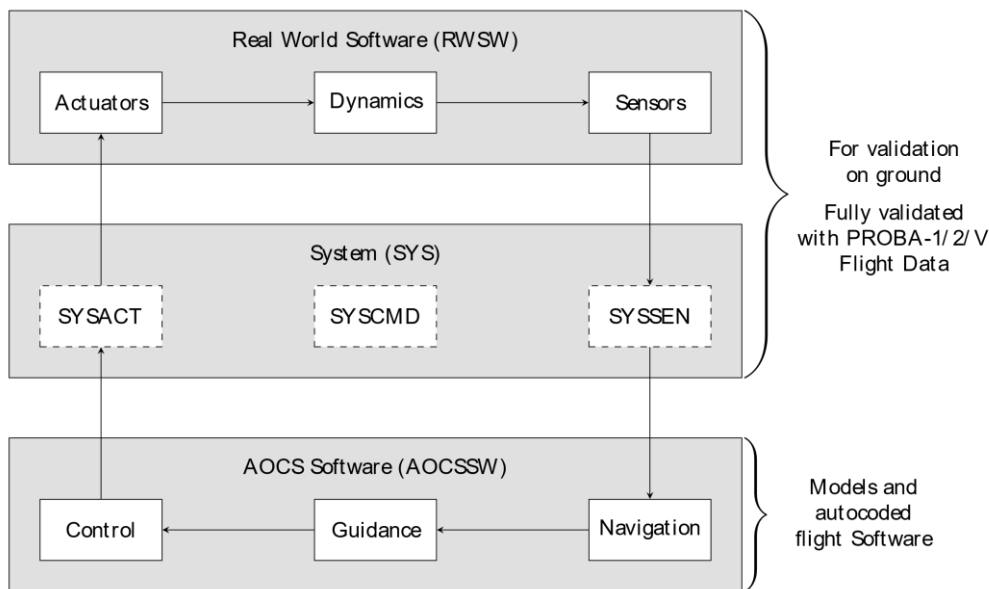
Real World Software (RWSW)

Actuators

Dynamics

Sensors

System (SYS)

SYSACT

SYSCMD

SYSSEN

AOCS Software (AOCSSW)

Control

Guidance

Navigation

For validation on ground

Fully validated with PROBA-1/2/V Flight Data

Models and autocoded flight Software